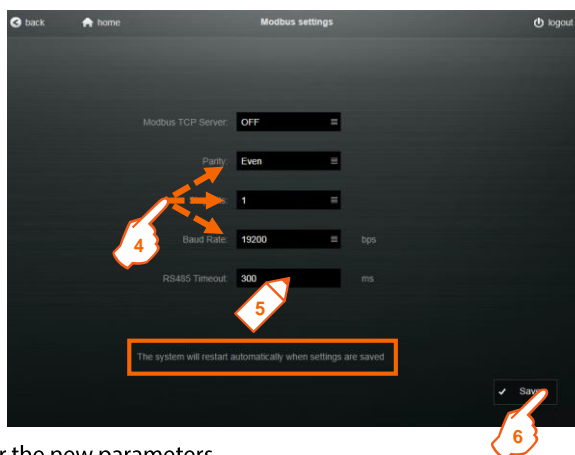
back home Modbus settings logout

Modbus TCP Server: OFF

Parity: Even

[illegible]s: 1

4

Baud Rate: 19200 bps

RS485 Timeout: 300 ms

5

The system will restart automatically when settings are saved

Save

6

r the new parameters